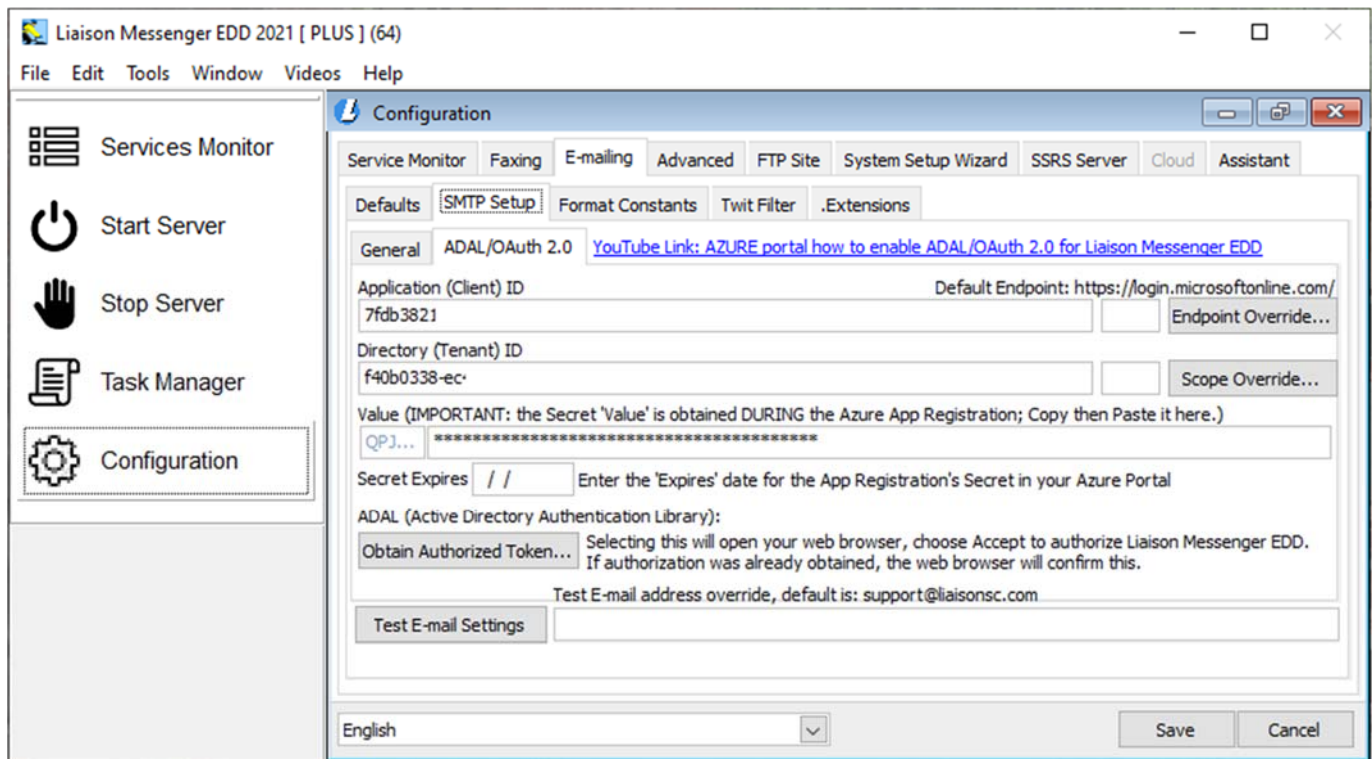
Liaison Messenger EDD 2021 [ PLUS ] (64)

File Edit Tools Window Videos Help

Services Monitor

Start Server

Stop Server

Task Manager

Configuration

Configuration

Service Monitor | Faxing | E-mailing | Advanced | FTP Site | System Setup Wizard | SSRS Server | Cloud | Assistant

Defaults | SMTP Setup | Format Constants | Twit Filter | .Extensions

General | ADAL/OAuth 2.0 | YouTube Link: AZURE portal how to enable ADAL/OAuth 2.0 for Liaison Messenger EDD

Application (Client) ID

Default Endpoint: https://login.microsoftonline.com/

7fdb3821

Endpoint Override...

Directory (Tenant) ID

f40b0338-ec

Scope Override...

Value (IMPORTANT: the Secret 'Value' is obtained DURING the Azure App Registration; Copy then Paste it here.)

QPJ... ****************************************

Secret Expires / / Enter the 'Expires' date for the App Registration's Secret in your Azure Portal

ADAL (Active Directory Authentication Library):

Obtain Authorized Token... Selecting this will open your web browser, choose Accept to authorize Liaison Messenger EDD. If authorization was already obtained, the web browser will confirm this.

Test E-mail address override, default is: support@liaisonsc.com

Test E-mail Settings

English

Save Cancel